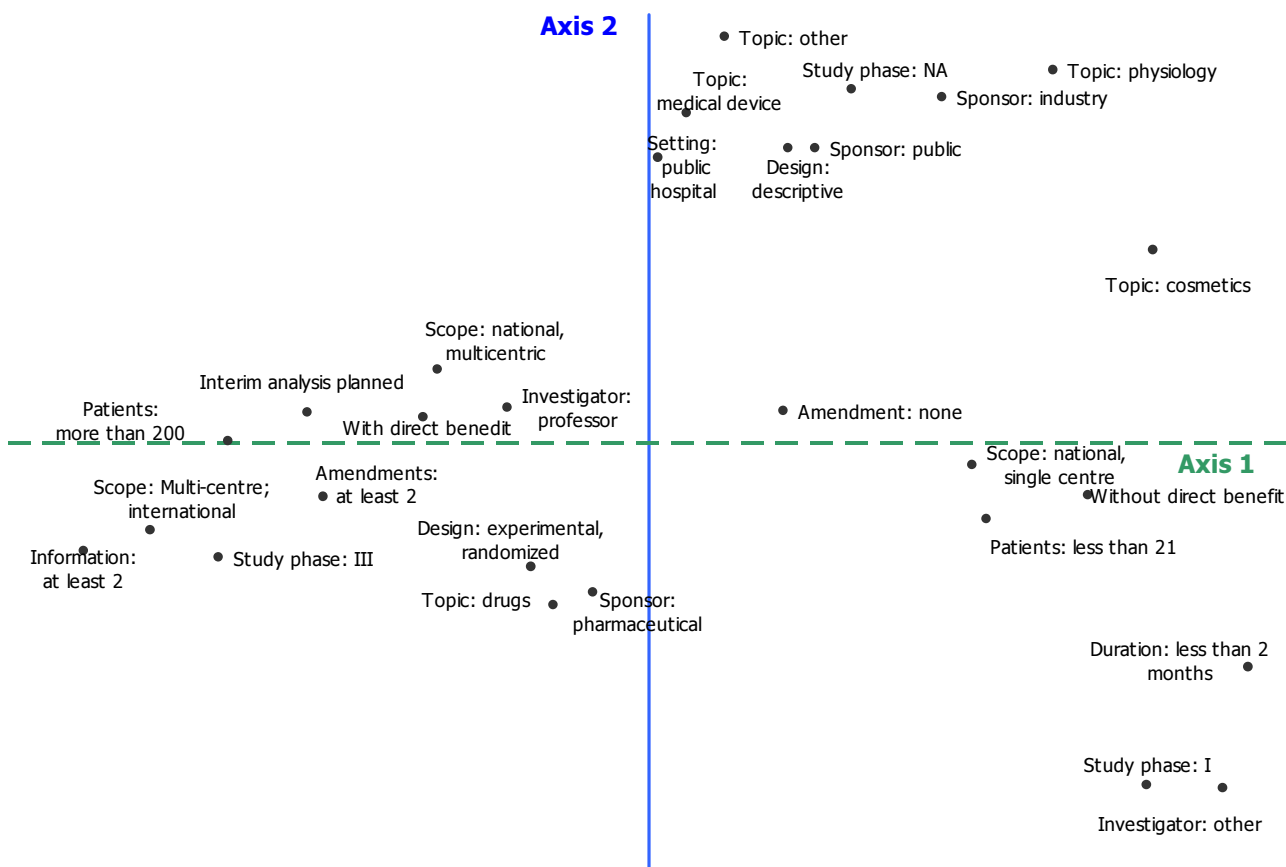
Axis 2

Topic: other

Topic: medical device

Study phase: NA

Topic: physiology

Sponsor: industry

Setting: public hospital

Sponsor: public

Design: descriptive

Topic: cosmetics

Scope: national, multicentric

Interim analysis planned

Investigator: professor

Patients: more than 200

With direct benedit

Amendment: none

Axis 1

Scope: national, single centre

Without direct benefit

Amendments: at least 2

Scope: Multi-centre; international

Design: experimental, randomized

Patients: less than 21

Information: at least 2

Study phase: III

Topic: drugs

Sponsor: pharmaceutical

Duration: less than 2 months

Study phase: I

Investigator: other